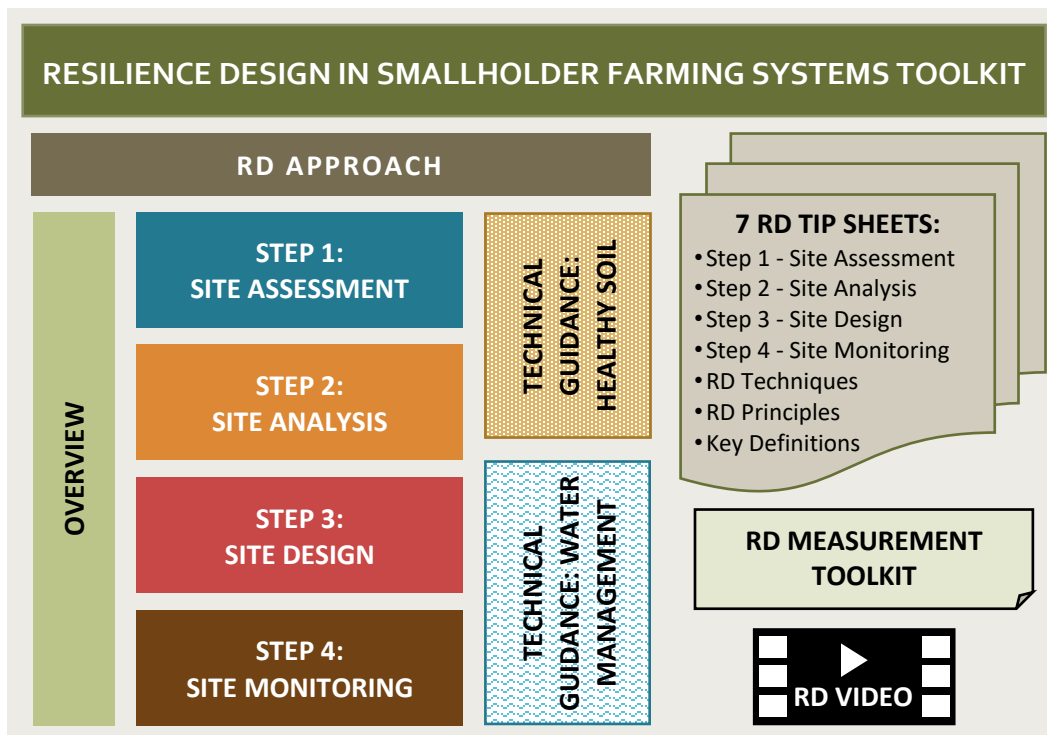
RESILIENCE DESIGN IN SMALLHOLDER FARMING SYSTEMS TOOLKIT

RD APPROACH

OVERVIEW

STEP 1:
SITE ASSESSMENT

STEP 2:
SITE ANALYSIS

STEP 3:
SITE DESIGN

STEP 4:
SITE MONITORING

TECHNICAL GUIDANCE: HEALTHY SOIL

TECHNICAL GUIDANCE: WATER MANAGEMENT

7 RD TIP SHEETS:
• Step 1 - Site Assessment
• Step 2 - Site Analysis
• Step 3 - Site Design
• Step 4 - Site Monitoring
• RD Techniques
• RD Principles
• Key Definitions

RD MEASUREMENT TOOLKIT

RD VIDEO